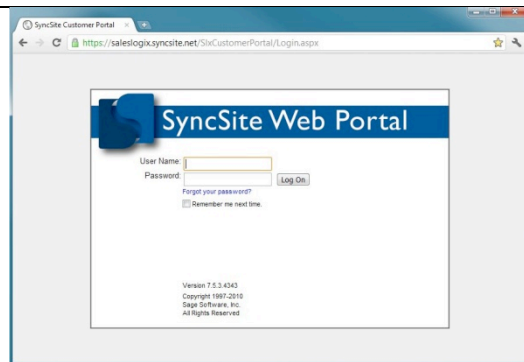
SyncSite Customer Portal ×

https://saleslogix.syncsite.net/SlxCustomerPortal/Login.aspx

SyncSite Web Portal

User Name:
Password:
Log On
Forgot your password?
Remember me next time.

Version 7.5.3.4343
Copyright 1997-2010
Sage Software, Inc.
All Rights Reserved